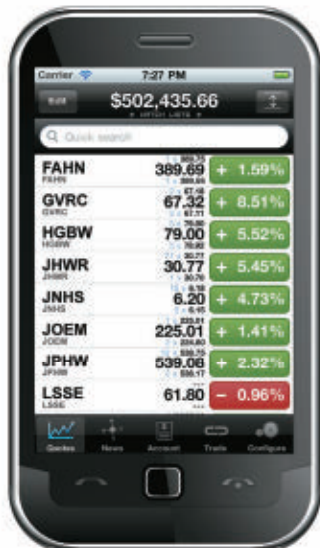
Carrier 7:27 PM

Edit $502,435.66

WATCH LISTS

Quick search

FAHN
FAHN
389.69
+ 1.59%

GVRC
GVRC
67.32
+ 8.51%

HGBW
HGBW
79.00
+ 5.52%

JHWR
JHWR
30.77
+ 5.45%

JNHS
JNHS
6.20
+ 4.73%

JOEM
JOEM
225.01
+ 1.41%

JPHW
JPHW
539.06
+ 2.32%

LSSE
LSSE
61.80
− 0.96%

Quotes News Account Trade Configure